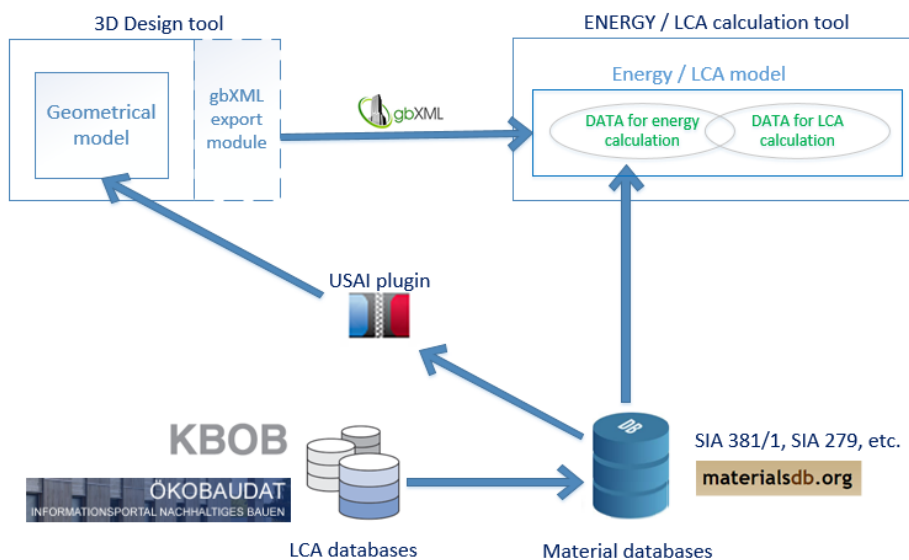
3D Design tool

Geometrical model

gbXML export module

gbXML

ENERGY / LCA calculation tool

Energy / LCA model

DATA for energy calculation

DATA for LCA calculation

USAI plugin

KBOB

ÖKOBAUDAT
INFORMATIONSPORTAL NACHHALTIGES BAUEN

LCA databases

DB

Material databases

SIA 381/1, SIA 279, etc.

materialsdb.org